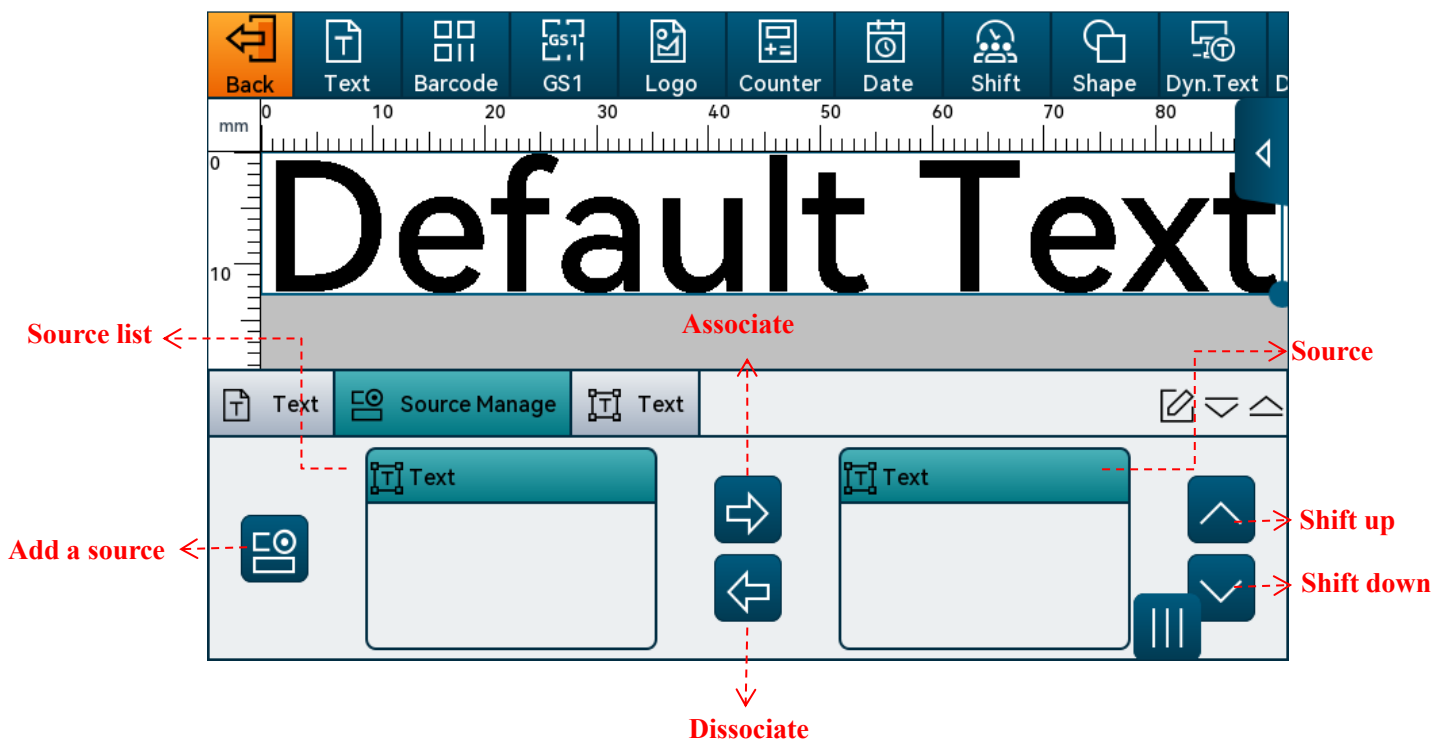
Back Text Barcode GS1 Logo Counter Date Shift Shape Dyn.Text D

mm 0 10 20 30 40 50 60 70 80

0

10

Default Text

Source list

Associate

Source

Text Source Manage Text

Text

Text

Add a source

Shift up

Shift down

Dissociate